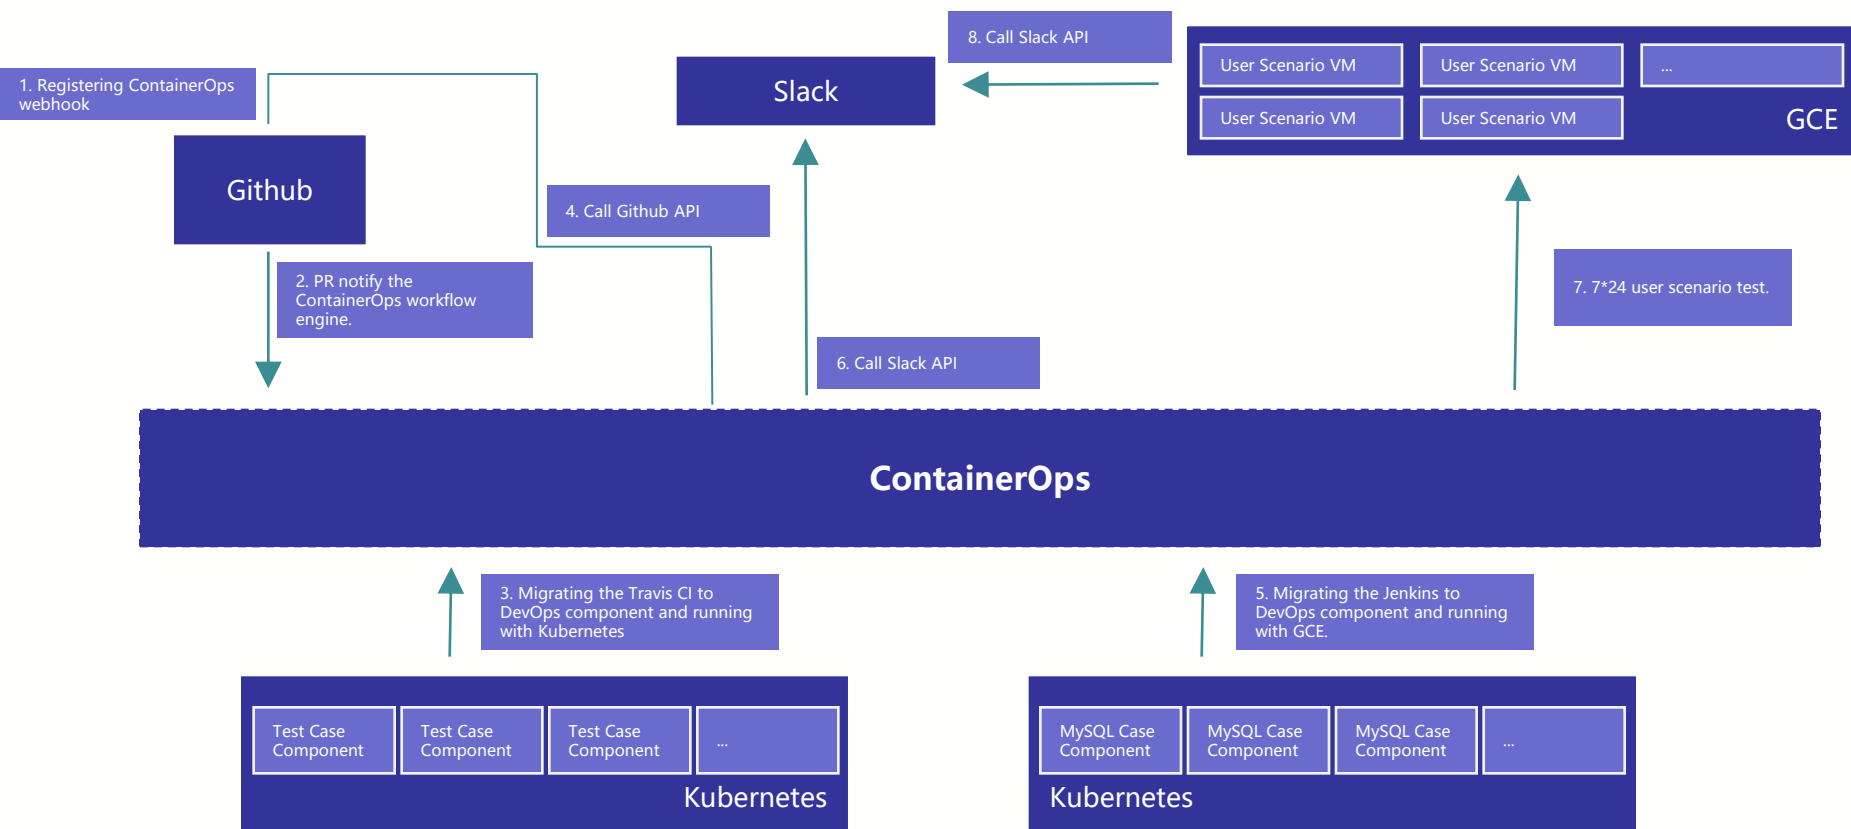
1. Registering ContainerOps webhook

Github

2. PR notify the ContainerOps workflow engine.

4. Call Github API

Slack

8. Call Slack API

User Scenario VM

User Scenario VM

...

User Scenario VM

User Scenario VM

GCE

6. Call Slack API

7. 7*24 user scenario test.

ContainerOps

3. Migrating the Travis CI to DevOps component and running with Kubernetes

5. Migrating the Jenkins to DevOps component and running with GCE.

Test Case Component

Test Case Component

Test Case Component

...

Kubernetes

MySQL Case Component

MySQL Case Component

MySQL Case Component

...

Kubernetes